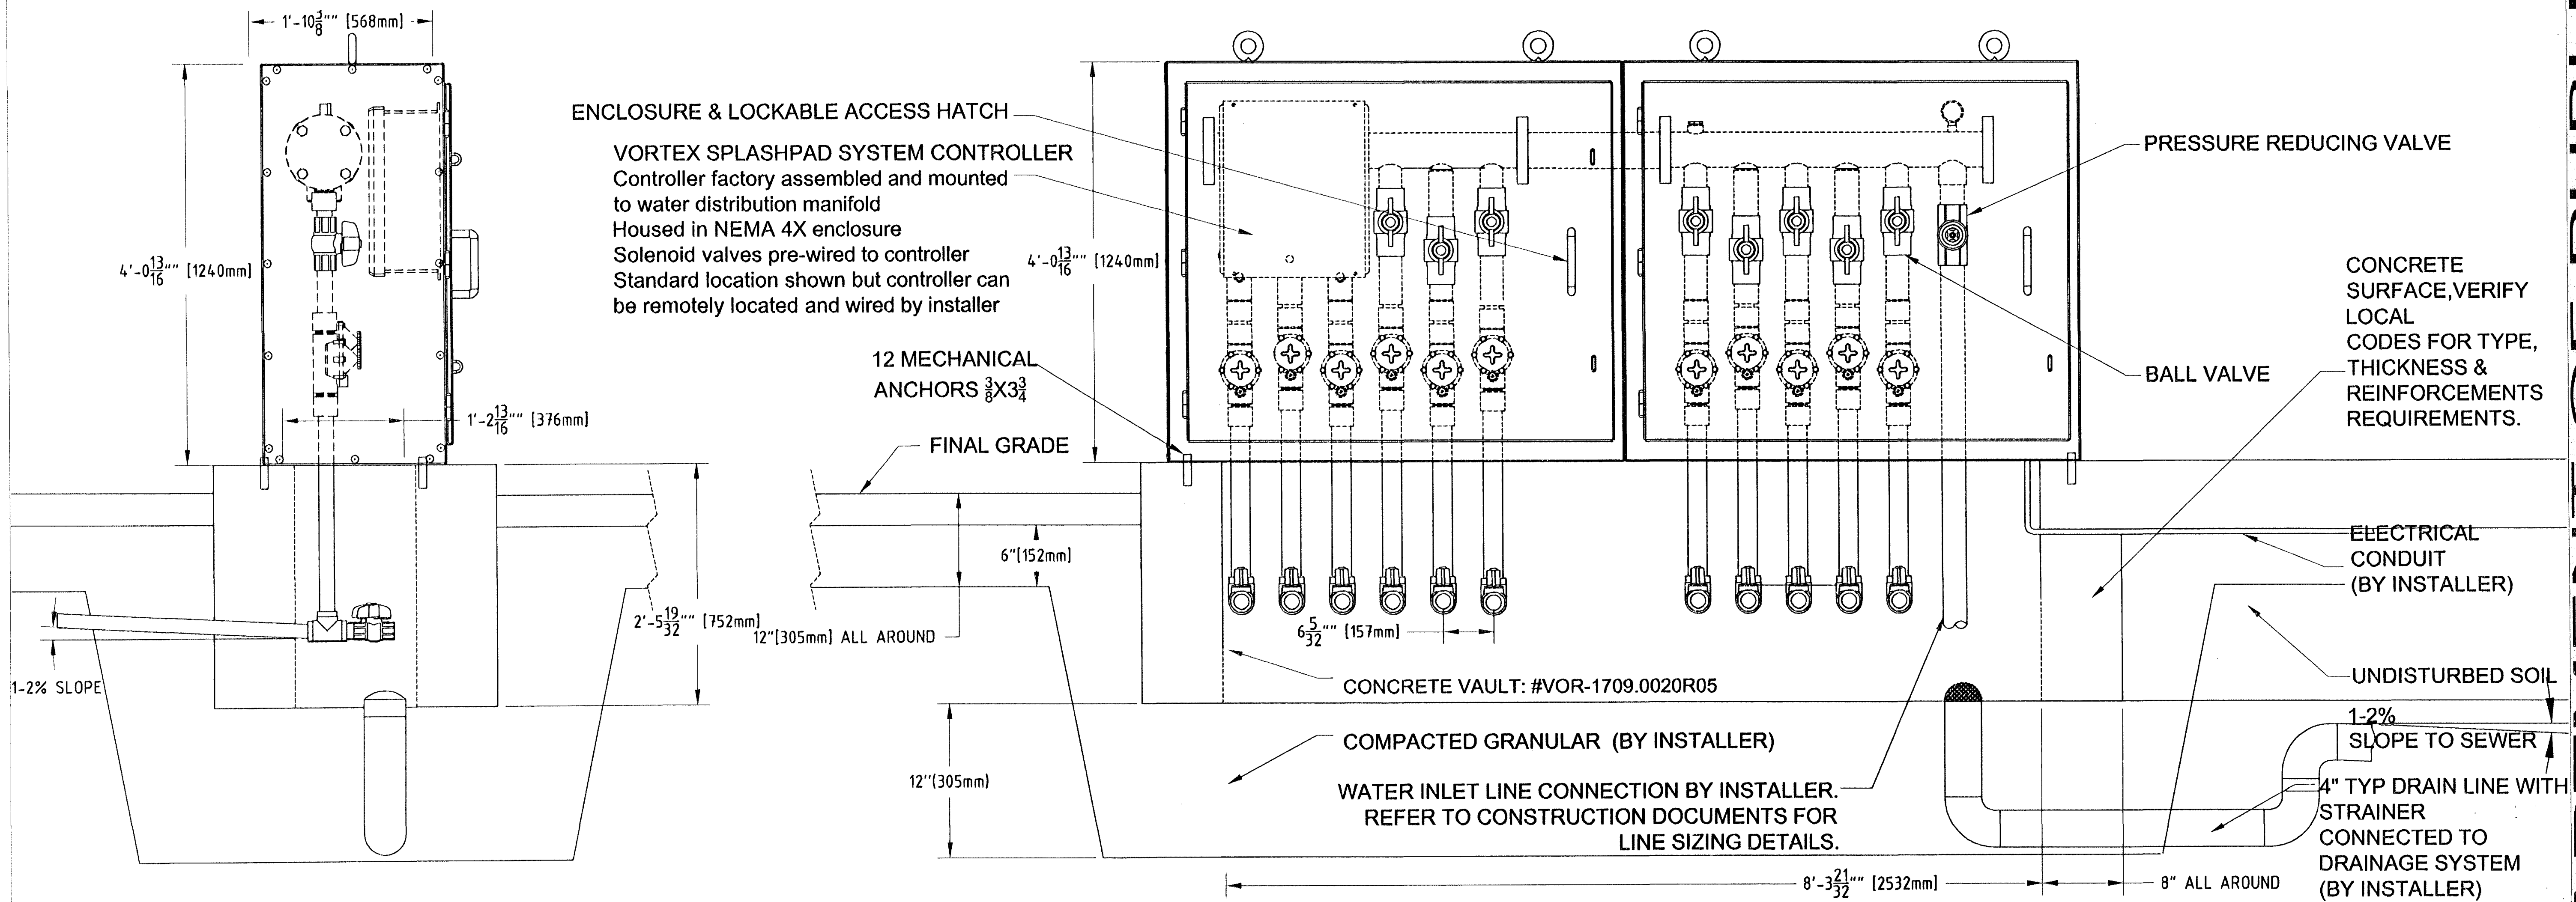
1'-10$\frac{3}{8}$"" [568mm]

4'-0$\frac{13}{16}$"" [1240mm]

1'-2$\frac{13}{16}$"" [376mm]

1-2% SLOPE

2'-5$\frac{19}{32}$"" [752mm]

ENCLOSURE & LOCKABLE ACCESS HATCH

VORTEX SPLASHPAD SYSTEM CONTROLLER
Controller factory assembled and mounted to water distribution manifold
Housed in NEMA 4X enclosure
Solenoid valves pre-wired to controller
Standard location shown but controller can be remotely located and wired by installer

12 MECHANICAL ANCHORS $\frac{3}{8}$X3$\frac{3}{4}$

FINAL GRADE

4'-0$\frac{13}{16}$"" [1240mm]

6"[152mm]

12"[305mm] ALL AROUND

12"(305mm)

6$\frac{5}{32}$"" [157mm]

CONCRETE VAULT: #VOR-1709.0020R05

COMPACTED GRANULAR (BY INSTALLER)

WATER INLET LINE CONNECTION BY INSTALLER. REFER TO CONSTRUCTION DOCUMENTS FOR LINE SIZING DETAILS.

8'-3$\frac{21}{32}$"" [2532mm]

8" ALL AROUND

PRESSURE REDUCING VALVE

BALL VALVE

CONCRETE SURFACE,VERIFY LOCAL CODES FOR TYPE, THICKNESS & REINFORCEMENTS REQUIREMENTS.

ELECTRICAL CONDUIT (BY INSTALLER)

UNDISTURBED SOIL

1-2% SLOPE TO SEWER

4" TYP DRAIN LINE WITH STRAINER CONNECTED TO DRAINAGE SYSTEM (BY INSTALLER)